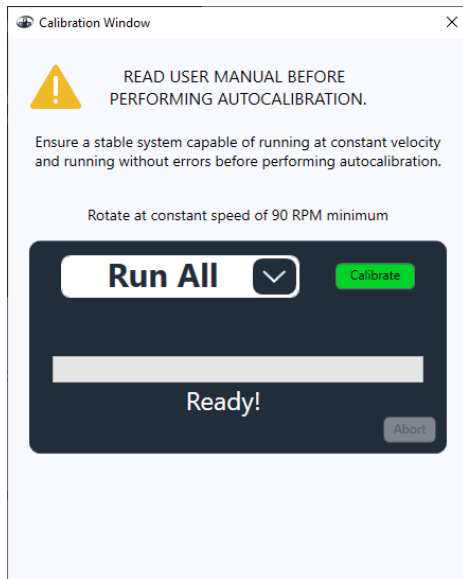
Calibration Window

×

READ USER MANUAL BEFORE PERFORMING AUTOCALIBRATION.

Ensure a stable system capable of running at constant velocity and running without errors before performing autocalibration.

Rotate at constant speed of 90 RPM minimum

Run All

Calibrate

Ready!

Abort